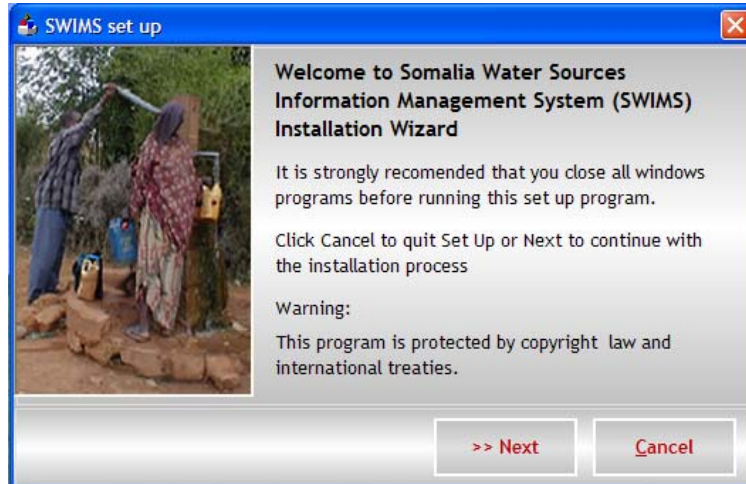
SWIMS set up

Welcome to Somalia Water Sources Information Management System (SWIMS) Installation Wizard

It is strongly recomended that you close all windows programs before running this set up program.

Click Cancel to quit Set Up or Next to continue with the installation process

Warning:

This program is protected by copyright law and international treaties.

>> Next

Cancel